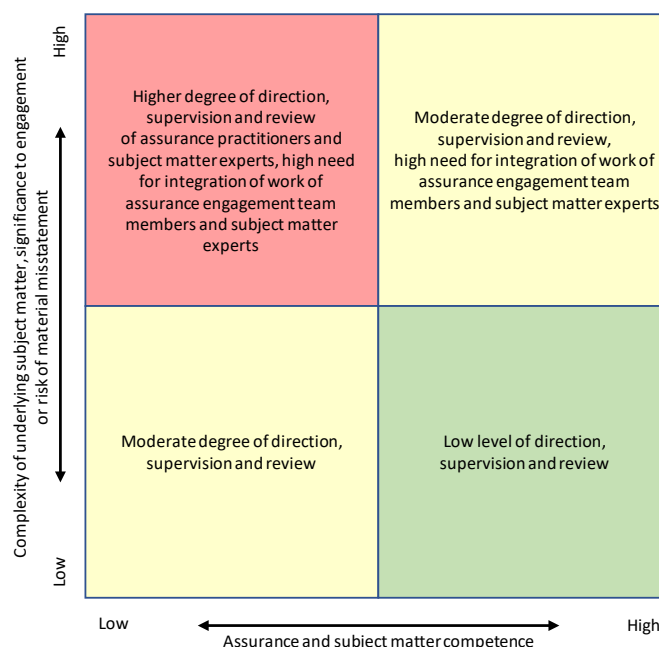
High

Complexity of underlying subject matter, significance to engagement or risk of material misstatement

Low

Higher degree of direction, supervision and review of assurance practitioners and subject matter experts, high need for integration of work of assurance engagement team members and subject matter experts

Moderate degree of direction, supervision and review, high need for integration of work of assurance engagement team members and subject matter experts

Moderate degree of direction, supervision and review

Low level of direction, supervision and review

Low

Assurance and subject matter competence

High